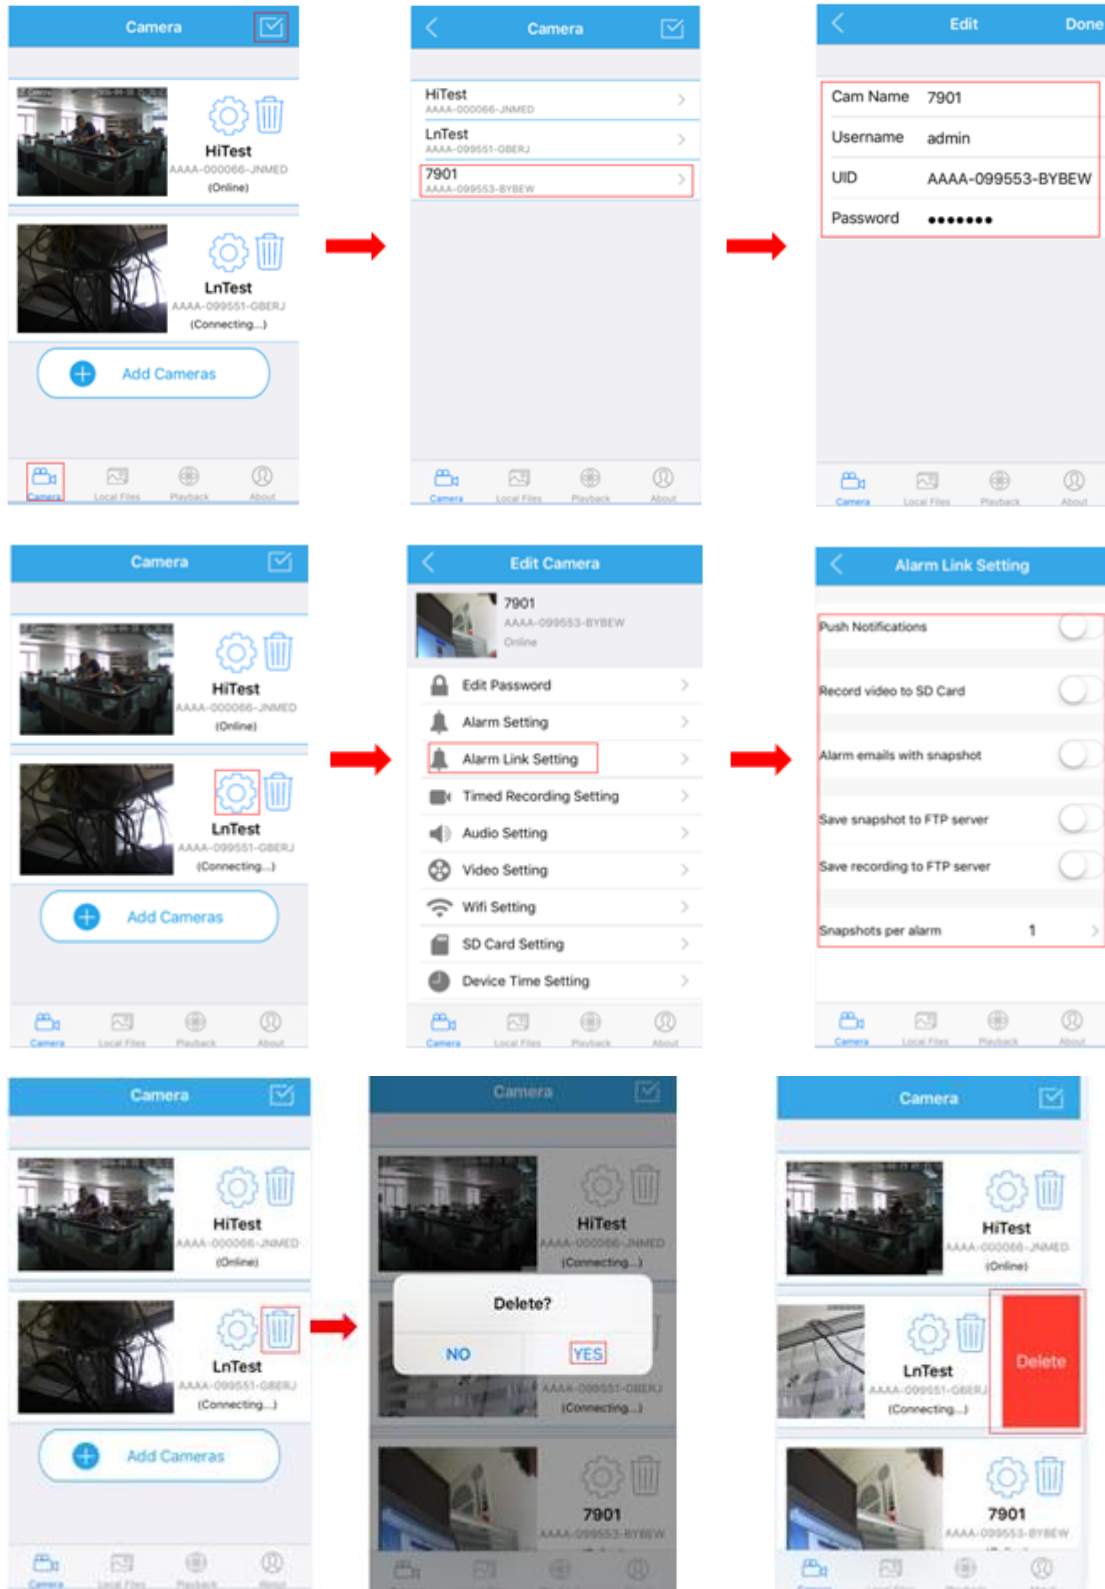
Camera

HiTest
AAAA-000066-JNMED
(Online)

LnTest
AAAA-099551-GBERJ
(Connecting...)

Add Cameras

Camera Local Files Playback About

Camera

HiTest
AAAA-000066-JNMED

LnTest
AAAA-099551-GBERJ

7901
AAAA-099553-BYBEW

Camera Local Files Playback About

Edit Done

| Cam Name | 7901 |
|---|---|
| Username | admin |
| UID | AAAA-099553-BYBEW |
| Password | ●●●●●●● |

Camera Local Files Playback About

Camera

HiTest
AAAA-000066-JNMED
(Online)

LnTest
AAAA-099551-GBERJ
(Connecting...)

Add Cameras

Camera Local Files Playback About

Edit Camera

7901
AAAA-099553-BYBEW
Online

Edit Password
Alarm Setting
Alarm Link Setting
Timed Recording Setting
Audio Setting
Video Setting
Wifi Setting
SD Card Setting
Device Time Setting

Camera Local Files Playback About

Alarm Link Setting

Push Notifications
Record video to SD Card
Alarm emails with snapshot
Save snapshot to FTP server
Save recording to FTP server
Snapshots per alarm 1

Camera Local Files Playback About

Camera

HiTest
AAAA-000066-JNMED
(Online)

LnTest
AAAA-099551-GBERJ
(Connecting...)

Add Cameras

Camera Local Files Playback About

Camera

HiTest
AAAA-000066-JNMED
(Connecting...)

Delete?
NO YES

AAAA-099551-GBERJ
(Connecting...)

7901
AAAA-099553-BYBEW

Camera

HiTest
AAAA-000066-JNMED
(Online)

LnTest
AAAA-099551-GBERJ
(Connecting...)

Delete

7901
AAAA-099553-BYBEW